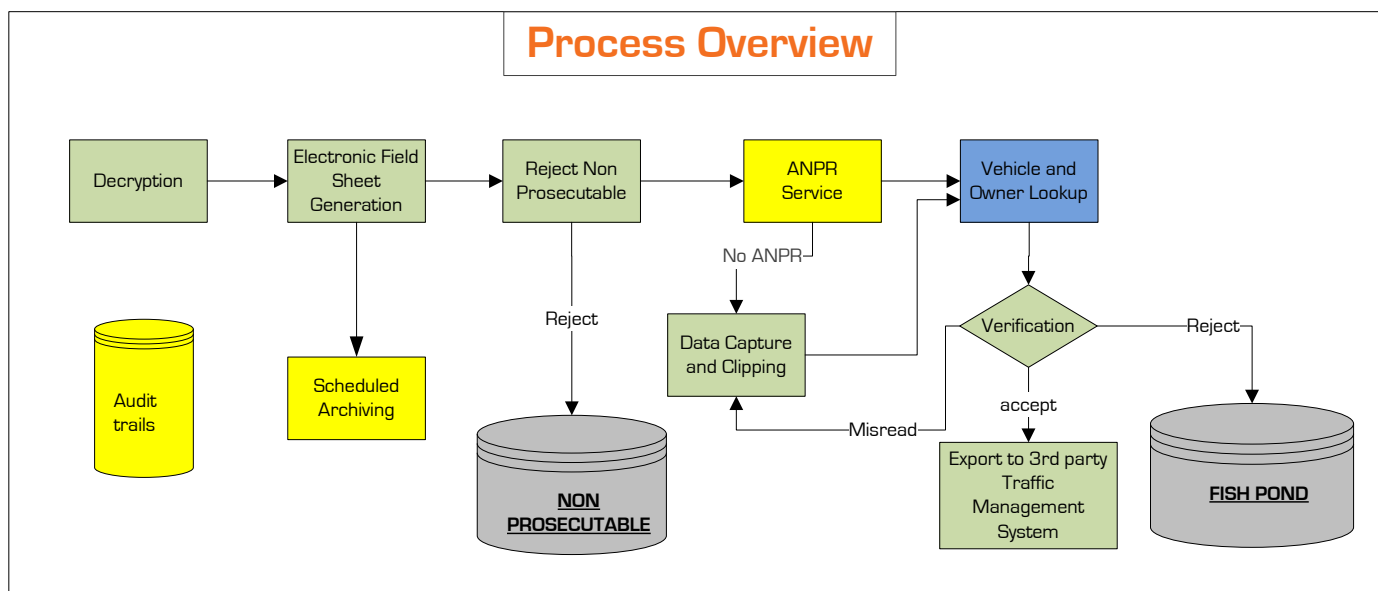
Process Overview

Decryption

Electronic Field Sheet Generation

Reject Non Prosecutable

ANPR Service

Vehicle and Owner Lookup

No ANPR

Reject

Data Capture and Clipping

Verification

Reject

Audit trails

Scheduled Archiving

accept

Misread

NON PROSECUTABLE

Export to 3rd party Traffic Management System

FISH POND